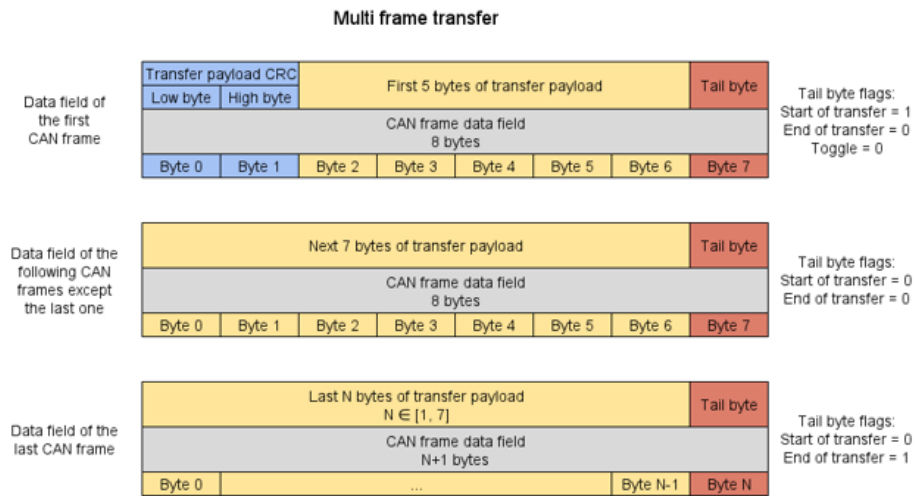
Multi frame transfer

Data field of the first CAN frame

| Transfer payload CRC | | First 5 bytes of transfer payload | | | | | Tail byte |
|---|---|---|---|---|---|---|---|
| Low byte | High byte | | | | | | |
| CAN frame data field 8 bytes | | | | | | | |
| Byte 0 | Byte 1 | Byte 2 | Byte 3 | Byte 4 | Byte 5 | Byte 6 | Byte 7 |

Tail byte flags:
Start of transfer = 1
End of transfer = 0
Toggle = 0

Data field of the following CAN frames except the last one

| Next 7 bytes of transfer payload | | | | | | | Tail byte |
|---|---|---|---|---|---|---|---|
| CAN frame data field 8 bytes | | | | | | | |
| Byte 0 | Byte 1 | Byte 2 | Byte 3 | Byte 4 | Byte 5 | Byte 6 | Byte 7 |

Tail byte flags:
Start of transfer = 0
End of transfer = 0

Data field of the last CAN frame

| Last N bytes of transfer payload $N \in [1, 7]$ | | | Tail byte |
|---|---|---|---|
| CAN frame data field N+1 bytes | | | |
| Byte 0 | ... | Byte N-1 | Byte N |

Tail byte flags:
Start of transfer = 0
End of transfer = 1